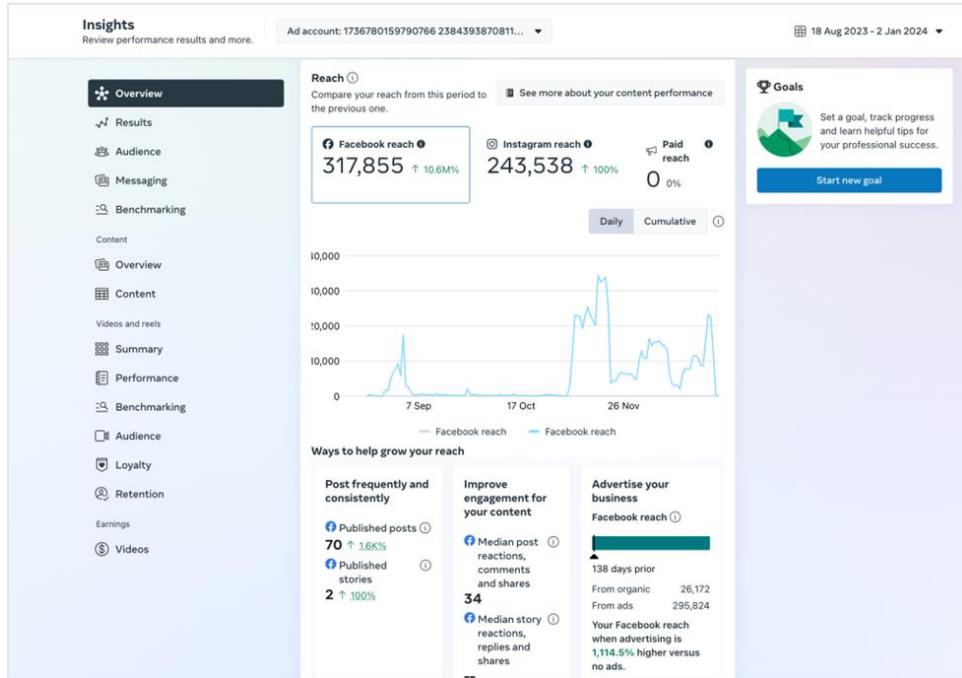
Insights
Review performance results and more.

Ad account: 1736780159790766 2384393870811...

18 Aug 2023 - 2 Jan 2024

Overview
Results
Audience
Messaging
Benchmarking
Content
Overview
Content
Videos and reels
Summary
Performance
Benchmarking
Audience
Loyalty
Retention
Earnings
Videos

Reach
Compare your reach from this period to the previous one.

See more about your content performance

Facebook reach
317,855 ↑ 10.6M%

Instagram reach
243,538 ↑ 100%

Paid reach
0 0%

Daily Cumulative

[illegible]0,000
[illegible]0,000
20,000
10,000
0
7 Sep
17 Oct
26 Nov

Facebook reach Facebook reach

Ways to help grow your reach

Post frequently and consistently
Published posts
70 ↑ 1.6K%
Published stories
2 ↑ 100%

Improve engagement for your content
Median post reactions, comments and shares
34
Median story reactions, replies and shares

Advertise your business
Facebook reach
138 days prior
From organic 26,172
From ads 295,824
Your Facebook reach when advertising is 1,114.5% higher versus no ads.

Goals
Set a goal, track progress and learn helpful tips for your professional success.
Start new goal